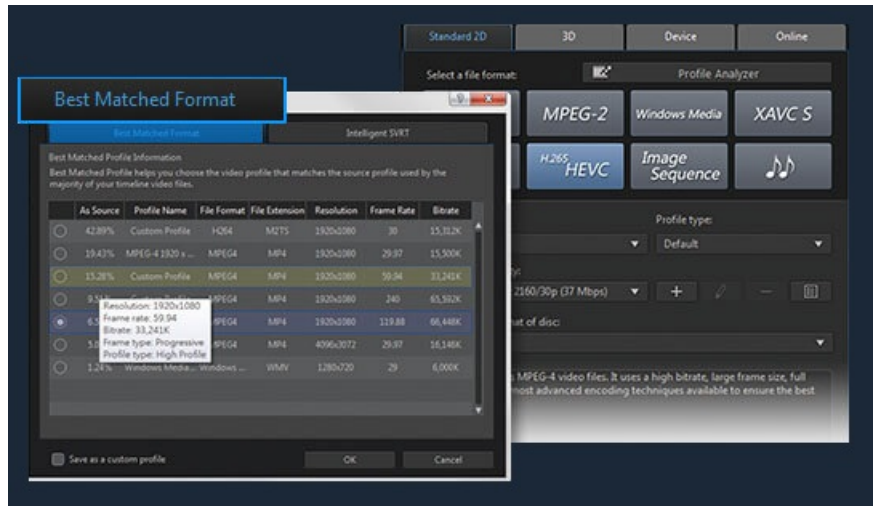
Standard 2D | 3D | Device | Online

Select a file format:

Profile Analyzer

MPEG-2

Windows Media

XAVC S

H.265 HEVC

Image Sequence

Profile type:

Default

2160/30p (37 Mbps)

at of disc:

MPEG-4 video files. It uses a high bitrate, large frame size, full
most advanced encoding techniques available to ensure the best

Best Matched Format

Best Matched Format | Intelligent SVRT

Best Matched Profile Information

Best Matched Profile helps you choose the video profile that matches the source profile used by the majority of your timeline video files.

| | As Source | Profile Name | File Format | File Extension | Resolution | Frame Rate | Bitrate |
|---|---|---|---|---|---|---|---|
| | 42.89% | Custom Profile | H264 | M2TS | 1920x1080 | 30 | 15,312K |
| | 19.43% | MPEG-4 1920 x ... | MPEG4 | MP4 | 1920x1080 | 29.97 | 15,500K |
| | 15.28% | Custom Profile | MPEG4 | MP4 | 1920x1080 | 59.94 | 33,241K |
| | 9.5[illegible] | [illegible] | MPEG4 | MP4 | 1920x1080 | 240 | 65,592K |
| | 6.5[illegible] | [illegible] | MPEG4 | MP4 | 1920x1080 | 119.88 | 66,448K |
| | 5.0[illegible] | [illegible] | MPEG4 | MP4 | 4096x3072 | 29.97 | 16,148K |
| | 1.24% | Windows Media... | Windows ... | WMV | 1280x720 | 29 | 6,000K |

Resolution: 1920x1080
Frame rate: 59.94
Bitrate: 33,241K
Frame type: Progressive
Profile type: High Profile

Save as a custom profile

OK

Cancel